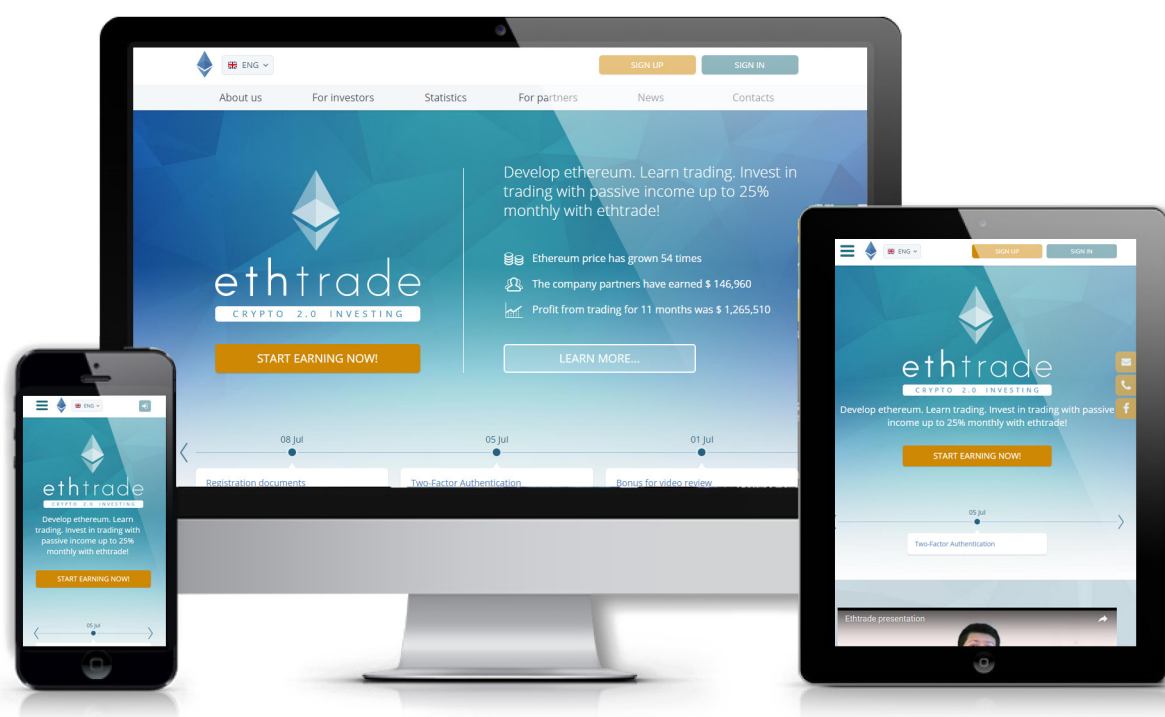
ENG

SIGN UP

SIGN IN

About us

For investors

Statistics

For partners

News

Contacts

ethtrade
CRYPTO 2.0 INVESTING

START EARNING NOW!

Develop ethereum. Learn trading. Invest in trading with passive income up to 25% monthly with ethtrade!

Ethereum price has grown 54 times

The company partners have earned $ 146,960

Profit from trading for 11 months was $ 1,265,510

LEARN MORE...

08 Jul

05 Jul

01 Jul

Registration documents

Two-Factor Authentication

Bonus for video review

ENG

ethtrade
CRYPTO 2.0 INVESTING

Develop ethereum. Learn trading. Invest in trading with passive income up to 25% monthly with ethtrade!

START EARNING NOW!

05 Jul

ENG

SIGN UP

SIGN IN

ethtrade
CRYPTO 2.0 INVESTING

Develop ethereum. Learn trading. Invest in trading with passive income up to 25% monthly with ethtrade!

START EARNING NOW!

05 Jul

Two-Factor Authentication

Ethtrade presentation